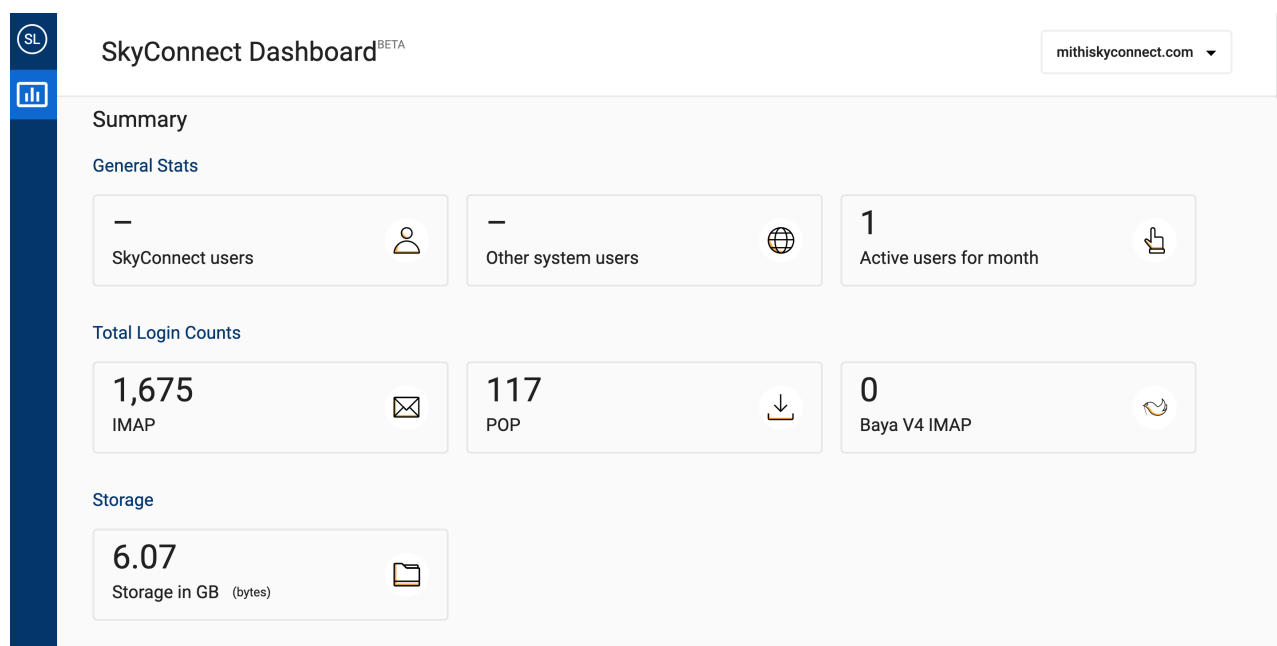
SL

SkyConnect Dashboard$^{BETA}$

mithiskyconnect.com

Summary

General Stats

–
SkyConnect users

–
Other system users

1
Active users for month

Total Login Counts

1,675
IMAP

117
POP

0
Baya V4 IMAP

Storage

6.07
Storage in GB (bytes)